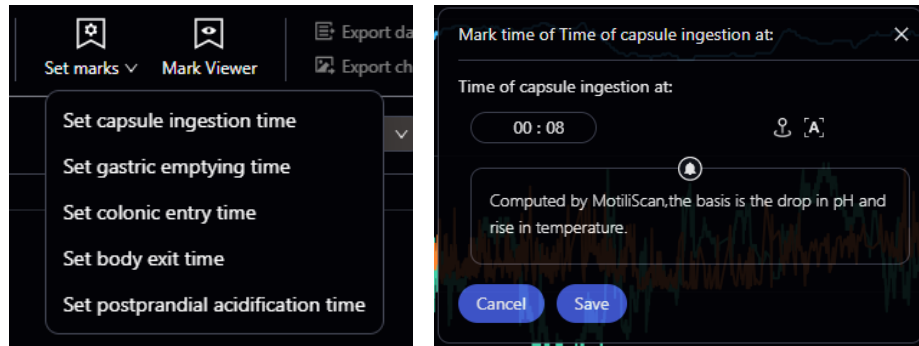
Set marks ∨

Mark Viewer

Export da

Export ch

Set capsule ingestion time

Set gastric emptying time

Set colonic entry time

Set body exit time

Set postprandial acidification time

Mark time of Time of capsule ingestion at:

×

Time of capsule ingestion at:

00 : 08

[A]

Computed by MotiliScan,the basis is the drop in pH and rise in temperature.

Cancel

Save